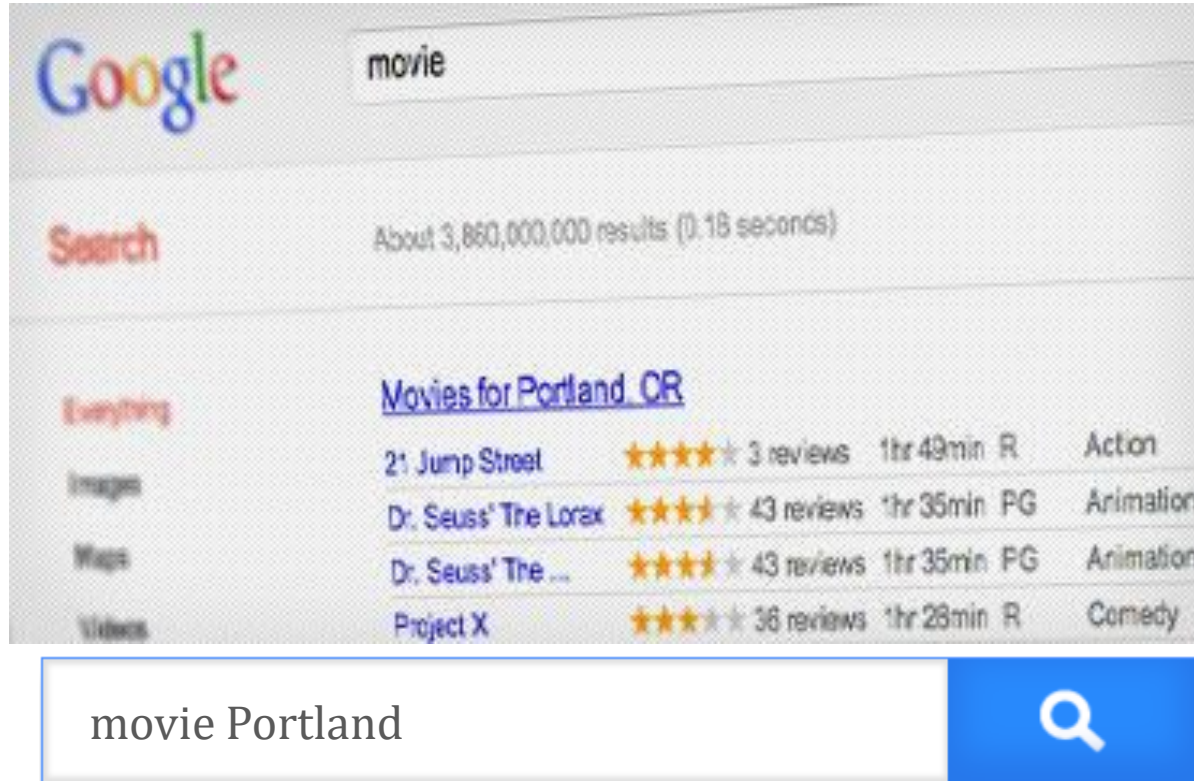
Google movie

Search

About 3,860,000,000 results (0.18 seconds)

Everything
Images
Maps
Videos

Movies for Portland, OR

| | | | | | |
|---|---|---|---|---|---|
| 21 Jump Street | ★★★★★ | 3 reviews | 1hr 49min | R | Action |
| Dr. Seuss' The Lorax | ★★★★★ | 43 reviews | 1hr 35min | PG | Animation |
| Dr. Seuss' The ... | ★★★★★ | 43 reviews | 1hr 35min | PG | Animation |
| Project X | ★★★★★ | 36 reviews | 1hr 28min | R | Comedy |

movie Portland